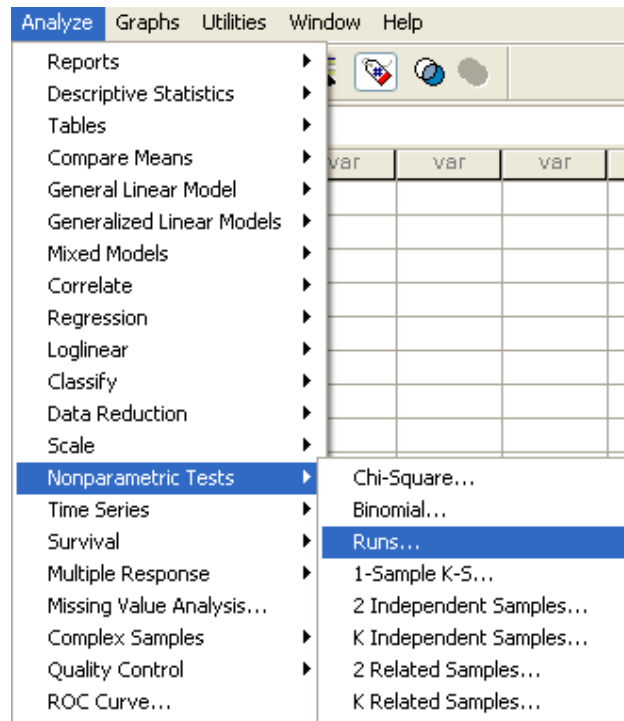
Analyze Graphs Utilities Window Help

Reports
Descriptive Statistics
Tables
Compare Means
General Linear Model
Generalized Linear Models
Mixed Models
Correlate
Regression
Loglinear
Classify
Data Reduction
Scale
Nonparametric Tests
Time Series
Survival
Multiple Response
Missing Value Analysis...
Complex Samples
Quality Control
ROC Curve...

var var var

Chi-Square...
Binomial...
Runs...
1-Sample K-S...
2 Independent Samples...
K Independent Samples...
2 Related Samples...
K Related Samples...